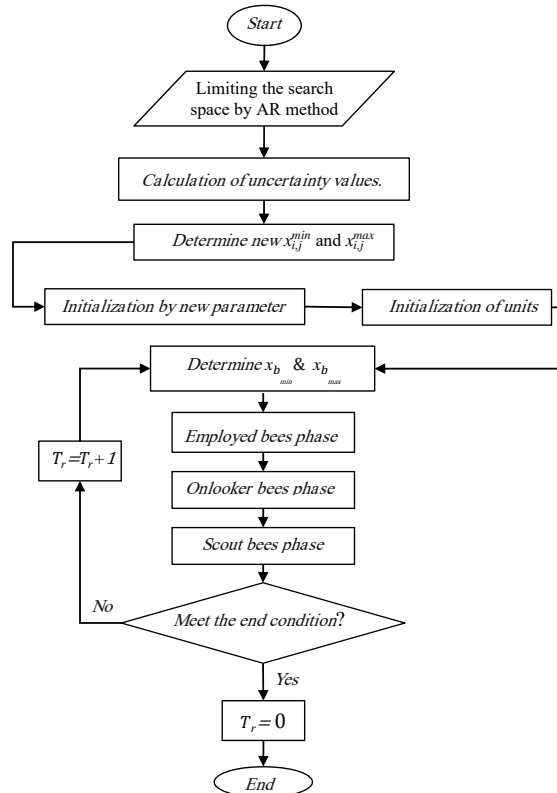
Start

Limiting the search space by AR method

Calculation of uncertainty values.

Determine new $x_{i,j}^{min}$ and $x_{i,j}^{max}$

Initialization by new parameter

Initialization of units

Determine $x_{b_{min}}$ & $x_{b_{max}}$

$T_r = T_r + 1$

Employed bees phase

Onlooker bees phase

Scout bees phase

No

Meet the end condition?

Yes

$T_r = 0$

End